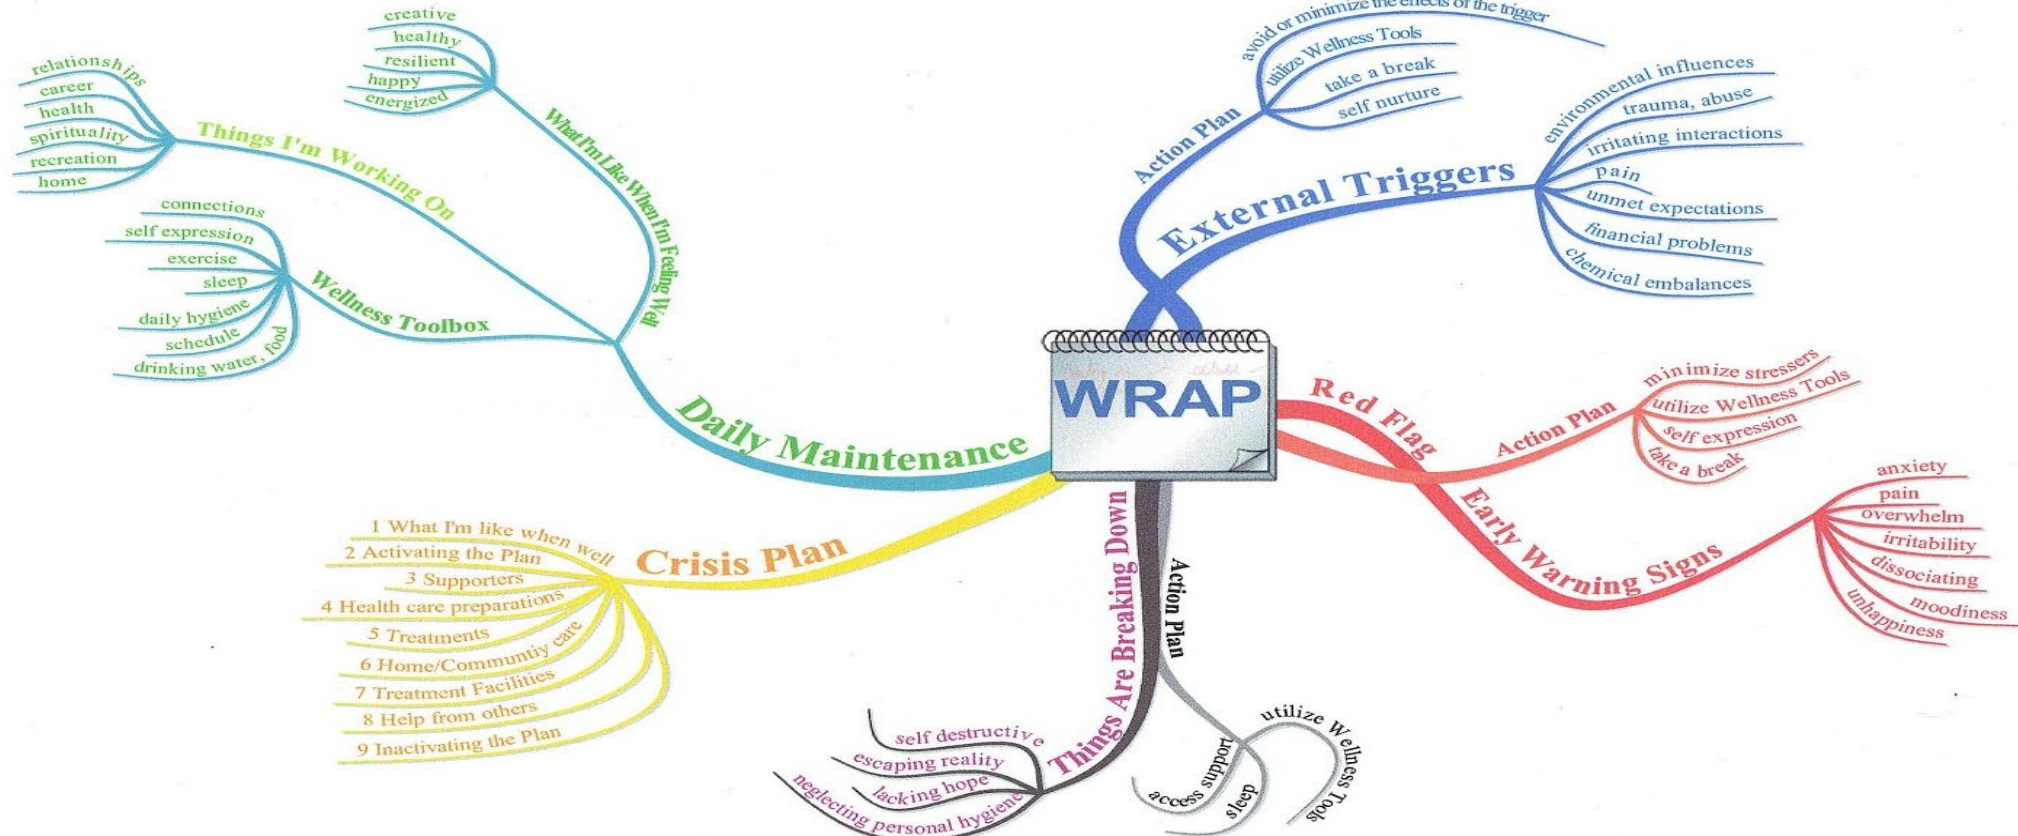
WRAP

Daily Maintenance

What I'm Like When I'm Feeling Well
creative
healthy
resilient
happy
energized

Things I'm Working On
relationships
career
health
spirituality
recreation
home

Wellness Toolbox
connections
self expression
exercise
sleep
daily hygiene
schedule
drinking water, food

External Triggers
environmental influences
trauma, abuse
irritating interactions
pain
unmet expectations
financial problems
chemical embalances

Action Plan
avoid or minimize the effects of the trigger
utilize Wellness Tools
take a break
self nurture

Red Flag
Early Warning Signs
anxiety
pain
overwhelm
irritability
dissociating
moodiness
unhappiness

Action Plan
minimize stressers
utilize Wellness Tools
self expression
take a break

Crisis Plan
1 What I'm like when well
2 Activating the Plan
3 Supporters
4 Health care preparations
5 Treatments
6 Home/Communtiy care
7 Treatment Facilities
8 Help from others
9 Inactivating the Plan

Things Are Breaking Down
self destructive
escaping reality
lacking hope
neglecting personal hygiene

Action Plan
utilize Wellness Tools
access support
sleep